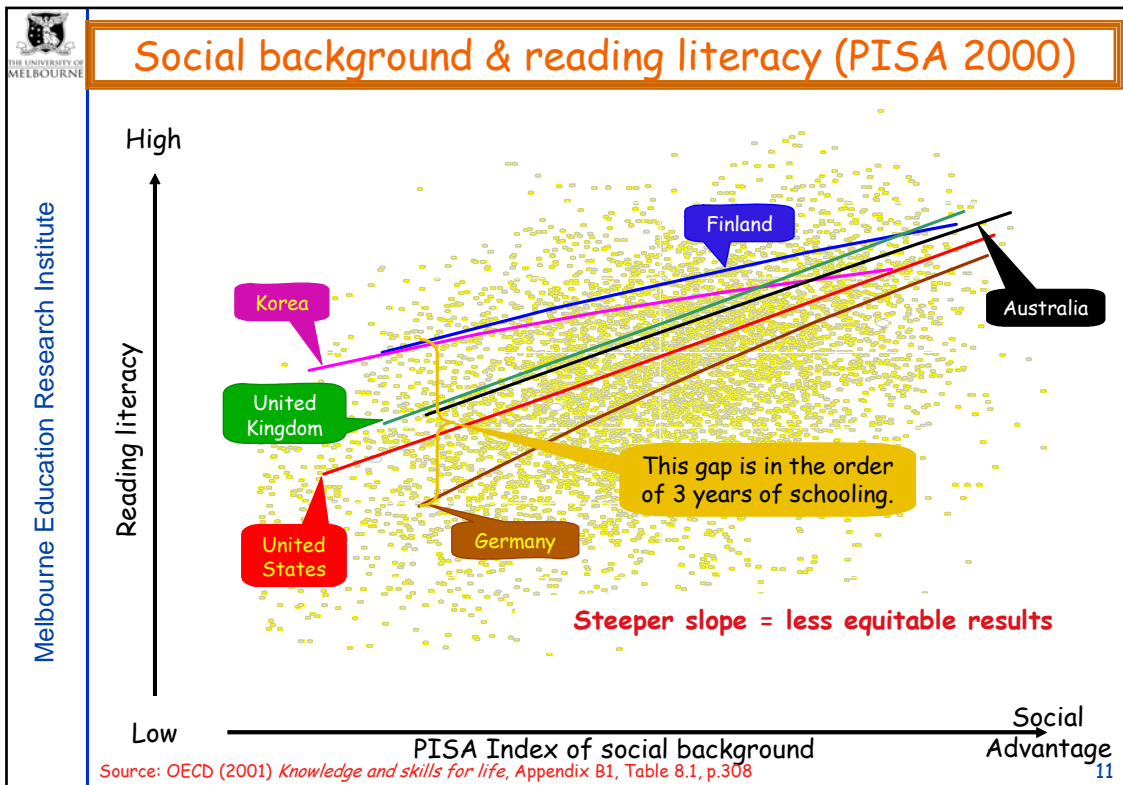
THE UNIVERSITY OF MELBOURNE

Melbourne Education Research Institute

Social background & reading literacy (PISA 2000)

High

Reading literacy

Low

Finland

Korea

Australia

United Kingdom

This gap is in the order of 3 years of schooling.

United States

Germany

Steeper slope = less equitable results

PISA Index of social background

Social Advantage

Source: OECD (2001) *Knowledge and skills for life*, Appendix B1, Table 8.1, p.308

11